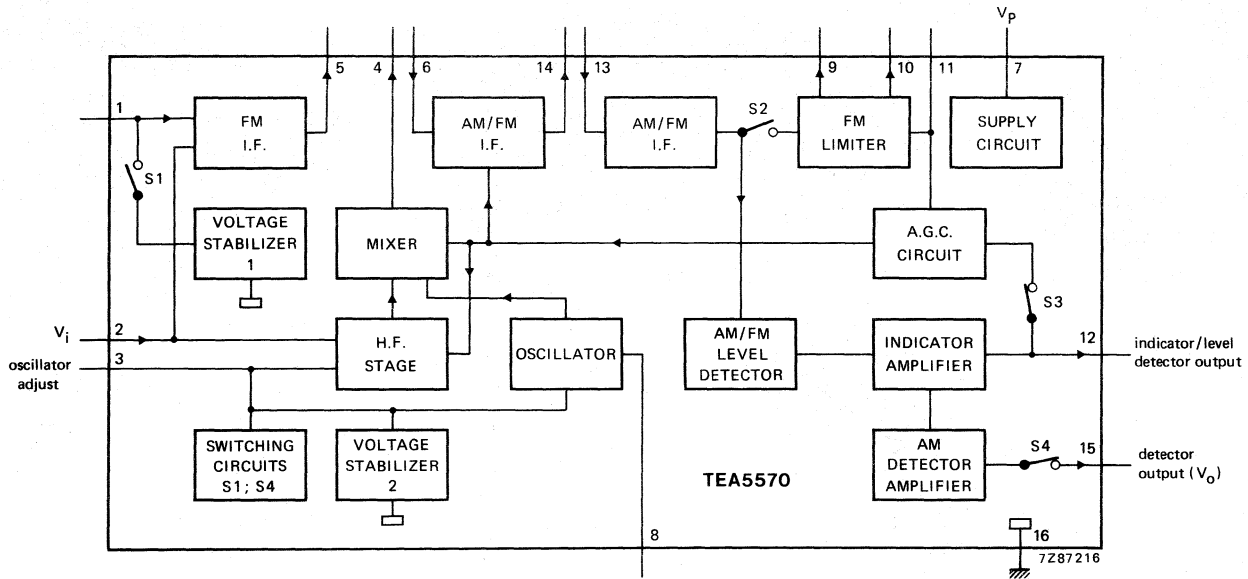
$V_P$

5 4 6 14 13 9 10 11 7

1

FM I.F.

AM/FM I.F.

AM/FM I.F.

S2

FM LIMITER

SUPPLY CIRCUIT

S1

VOLTAGE STABILIZER 1

MIXER

A.G.C. CIRCUIT

S3

$V_i$ 2

H.F. STAGE

OSCILLATOR

AM/FM LEVEL DETECTOR

INDICATOR AMPLIFIER

12 indicator/level detector output

oscillator adjust 3

SWITCHING CIRCUITS S1; S4

VOLTAGE STABILIZER 2

AM DETECTOR AMPLIFIER

S4

15 detector output ($V_o$)

TEA5570

8

16

7Z87216